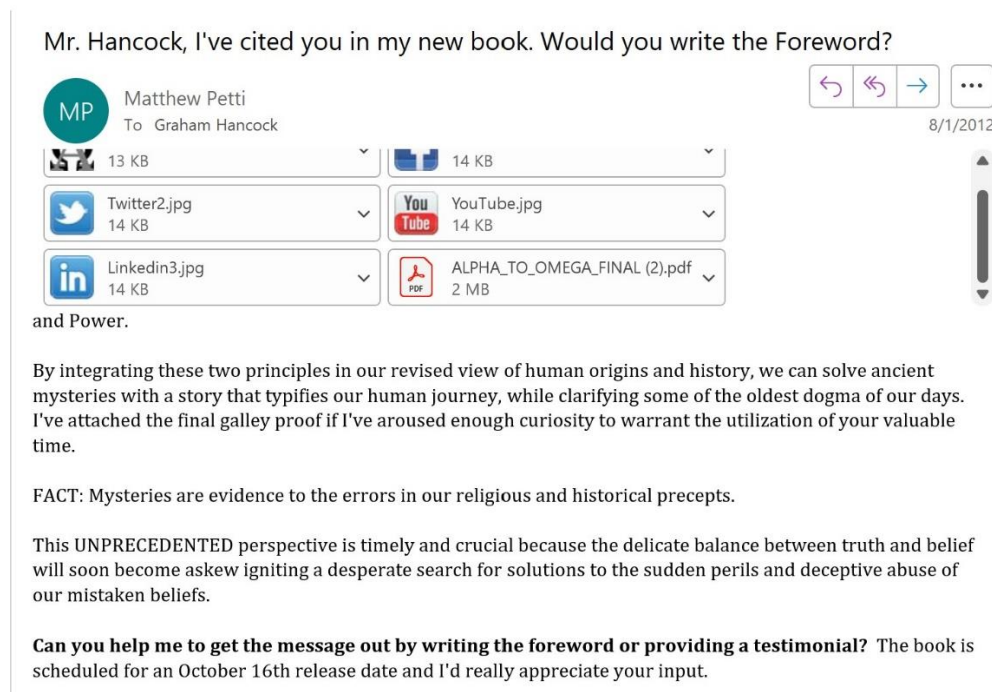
Mr. Hancock, I've cited you in my new book. Would you write the Foreword?

MP
Matthew Petti
To Graham Hancock
8/1/2012

13 KB
14 KB

Twitter2.jpg
14 KB

You Tube
YouTube.jpg
14 KB

in
Linkedin3.jpg
14 KB

PDF
ALPHA_TO_OMEGA_FINAL (2).pdf
2 MB

and Power.

By integrating these two principles in our revised view of human origins and history, we can solve ancient mysteries with a story that typifies our human journey, while clarifying some of the oldest dogma of our days. I've attached the final galley proof if I've aroused enough curiosity to warrant the utilization of your valuable time.

FACT: Mysteries are evidence to the errors in our religious and historical precepts.

This UNPRECEDENTED perspective is timely and crucial because the delicate balance between truth and belief will soon become askew igniting a desperate search for solutions to the sudden perils and deceptive abuse of our mistaken beliefs.

**Can you help me to get the message out by writing the foreword or providing a testimonial?** The book is scheduled for an October 16th release date and I'd really appreciate your input.